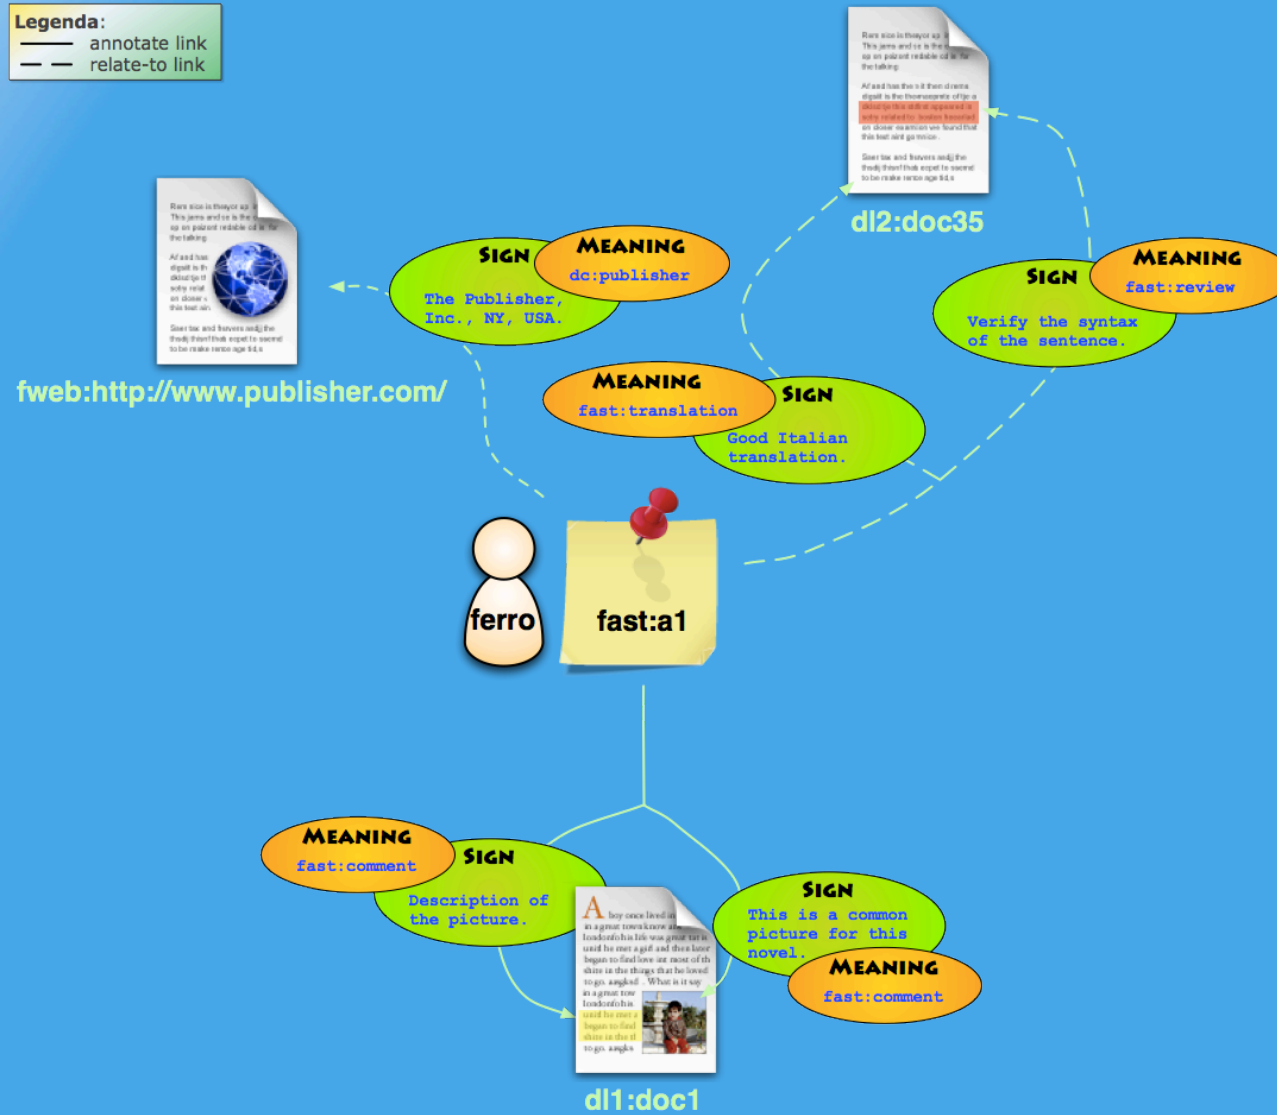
Legenda:
annotate link
relate-to link

dl2:doc35

Sign
The Publisher, Inc., NY, USA.
Meaning
dc:publisher

fweb:http://www.publisher.com/

Sign
Verify the syntax of the sentence.
Meaning
fast:review

Meaning
fast:translation
Sign
Good Italian translation.

ferro

fast:a1

Meaning
fast:comment
Sign
Description of the picture.

Sign
This is a common picture for this novel.
Meaning
fast:comment

dl1:doc1